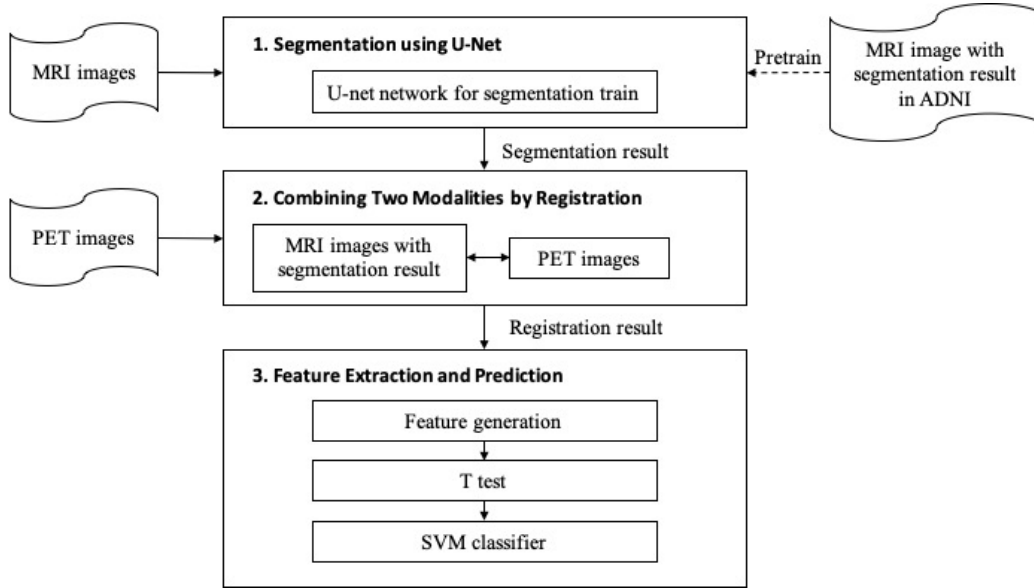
MRI images

1. Segmentation using U-Net

U-net network for segmentation train

Pretrain

MRI image with segmentation result in ADNI

Segmentation result

PET images

2. Combining Two Modalities by Registration

MRI images with segmentation result

PET images

Registration result

3. Feature Extraction and Prediction

Feature generation

T test

SVM classifier